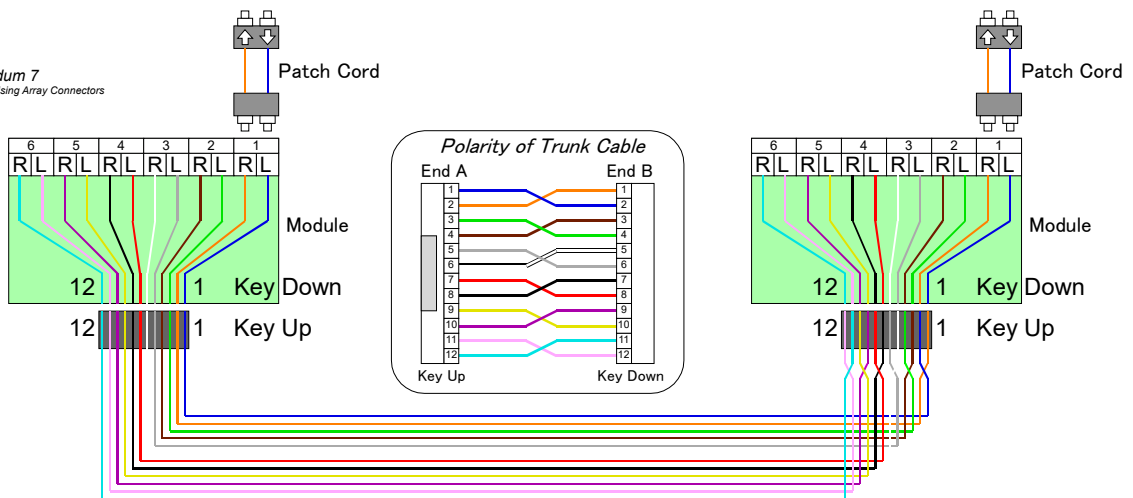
dum 7
sing Array Connectors

Patch Cord

Patch Cord

| 6 | | 5 | | 4 | | 3 | | 2 | | 1 | |
|---|---|---|---|---|---|---|---|---|---|---|---|
| R | L | R | L | R | L | R | L | R | L | R | L |

Module

12 1 Key Down

12 1 Key Up

Polarity of Trunk Cable

End A End B

1 1
2 2
3 3
4 4
5 5
6 6
7 7
8 8
9 9
10 10
11 11
12 12

Key Up Key Down

| 6 | | 5 | | 4 | | 3 | | 2 | | 1 | |
|---|---|---|---|---|---|---|---|---|---|---|---|
| R | L | R | L | R | L | R | L | R | L | R | L |

Module

12 1 Key Down

12 1 Key Up